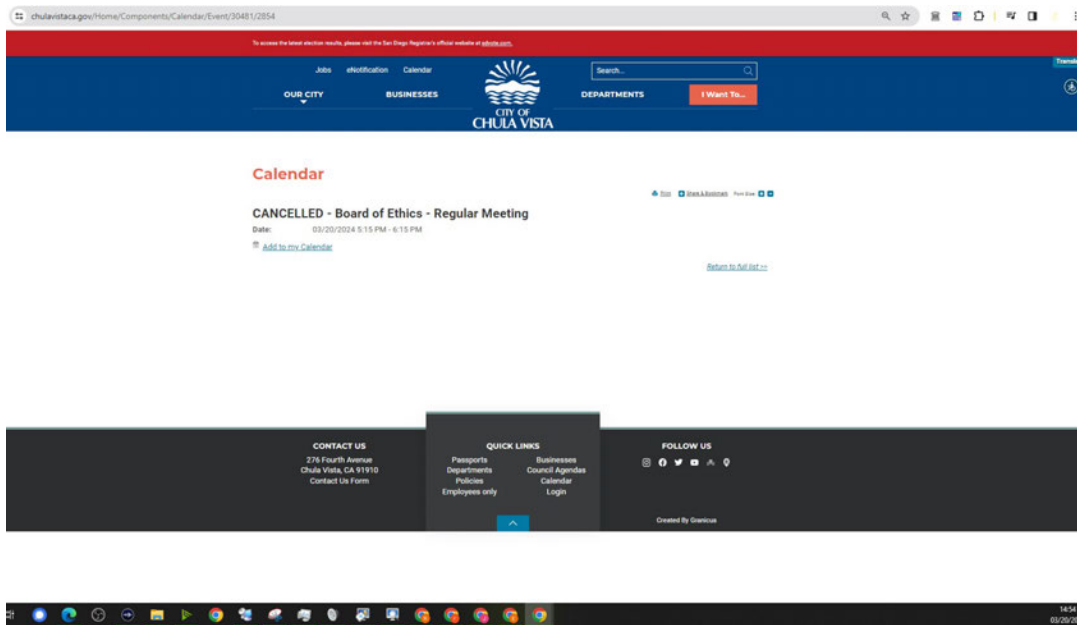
chulavistaca.gov/Home/Components/Calendar/Event/30481/2854

To access the latest election results, please visit the San Diego Registrar's official website at sdvote.com.

Jobs eNotification Calendar

Search...

Transl

OUR CITY BUSINESSES DEPARTMENTS I Want To...

CITY OF CHULA VISTA

Calendar

Print Share & Bookmark Font Size

CANCELLED - Board of Ethics - Regular Meeting

Date: 03/20/2024 5:15 PM - 6:15 PM

Add to my Calendar

Return to full list >>

CONTACT US
276 Fourth Avenue
Chula Vista, CA 91910
Contact Us Form

QUICK LINKS
Passports
Departments
Policies
Employees only
Businesses
Council Agendas
Calendar
Login

FOLLOW US

Created By Granicus

14:54
03/20/20